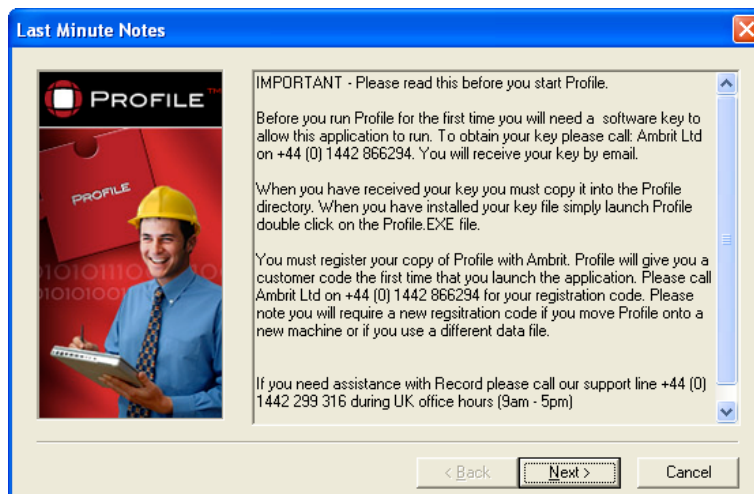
Last Minute Notes

PROFILE™

PROFILE

1010110
1010100

IMPORTANT - Please read this before you start Profile.

Before you run Profile for the first time you will need a software key to allow this application to run. To obtain your key please call: Ambrit Ltd on +44 (0) 1442 866294. You will receive your key by email.

When you have received your key you must copy it into the Profile directory. When you have installed your key file simply launch Profile double click on the Profile.EXE file.

You must register your copy of Profile with Ambrit. Profile will give you a customer code the first time that you launch the application. Please call Ambrit Ltd on +44 (0) 1442 866294 for your registration code. Please note you will require a new regsitration code if you move Profile onto a new machine or if you use a different data file.

If you need assistance with Record please call our support line +44 (0) 1442 299 316 during UK office hours (9am - 5pm)

< Back

Next >

Cancel